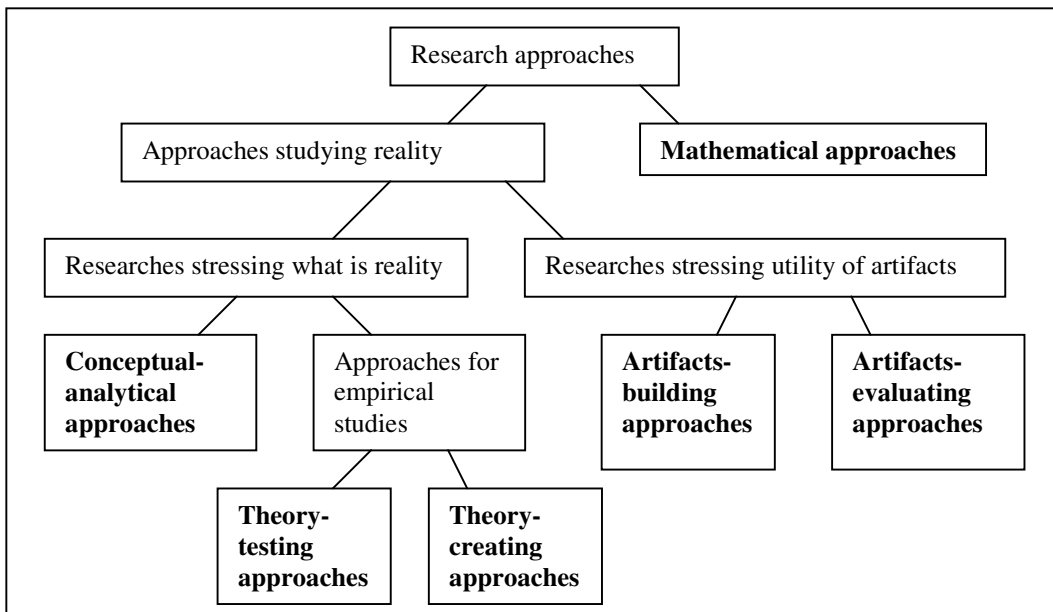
Research approaches

Approaches studying reality

Mathematical approaches

Researches stressing what is reality

Researches stressing utility of artifacts

Conceptual-analytical approaches

Approaches for empirical studies

Artifacts-building approaches

Artifacts-evaluating approaches

Theory-testing approaches

Theory-creating approaches